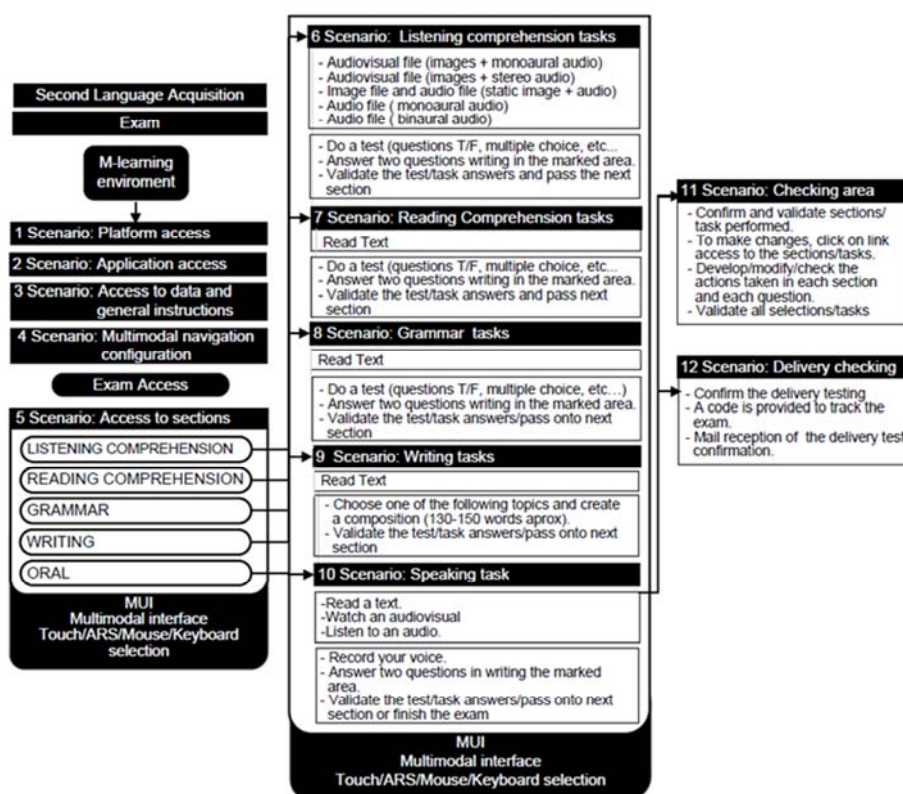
Second Language Acquisition

Exam

M-learning enviroment

1 Scenario: Platform access

2 Scenario: Application access

3 Scenario: Access to data and general instructions

4 Scenario: Multimodal navigation configuration

Exam Access

5 Scenario: Access to sections

LISTENING COMPREHENSION

READING COMPREHENSION

GRAMMAR

WRITING

ORAL

MUI
Multimodal interface
Touch/ARS/Mouse/Keyboard selection

6 Scenario: Listening comprehension tasks

- Audiovisual file (images + monoaural audio)
- Audiovisual file (images + stereo audio)
- Image file and audio file (static image + audio)
- Audio file ( monoaural audio)
- Audio file ( binaural audio)

- Do a test (questions T/F, multiple choice, etc...
- Answer two questions writing in the marked area.
- Validate the test/task answers and pass the next section

7 Scenario: Reading Comprehension tasks

Read Text

- Do a test (questions T/F, multiple choice, etc...
- Answer two questions writing in the marked area.
- Validate the test/task answers and pass next section

8 Scenario: Grammar tasks

Read Text

- Do a test (questions T/F, multiple choice, etc...)
- Answer two questions writing in the marked area.
- Validate the test/task answers/pass onto next section

9 Scenario: Writing tasks

Read Text

- Choose one of the following topics and create a composition (130-150 words aprox).
- Validate the test/task answers/pass onto next section

10 Scenario: Speaking task

-Read a text.
-Watch an audiovisual
-Listen to an audio.

- Record your voice.
- Answer two questions in writing the marked area.
- Validate the test/task answers/pass onto next section or finish the exam

MUI
Multimodal interface
Touch/ARS/Mouse/Keyboard selection

11 Scenario: Checking area

- Confirm and validate sections/ task performed.
- To make changes, click on link access to the sections/tasks.
- Develop/modify/check the actions taken in each section and each question.
- Validate all selections/tasks

12 Scenario: Delivery checking

- Confirm the delivery testing
- A code is provided to track the exam.
- Mail reception of the delivery test confirmation.